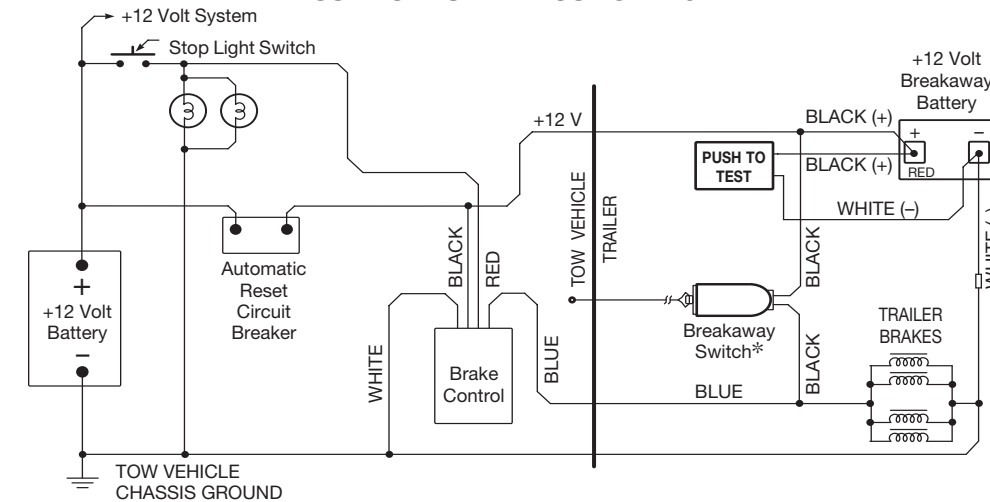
+12 Volt System

Stop Light Switch

+12 Volt Breakaway Battery

+

–

RED

+12 V

BLACK (+)

PUSH TO TEST

BLACK (+)

WHITE (–)

TOW VEHICLE

TRAILER

BLACK

RED

BLACK

+

+12 Volt Battery

–

Automatic Reset Circuit Breaker

Breakaway Switch*

TRAILER BRAKES

WHITE

Brake Control

BLUE

BLUE

BLACK

TOW VEHICLE CHASSIS GROUND